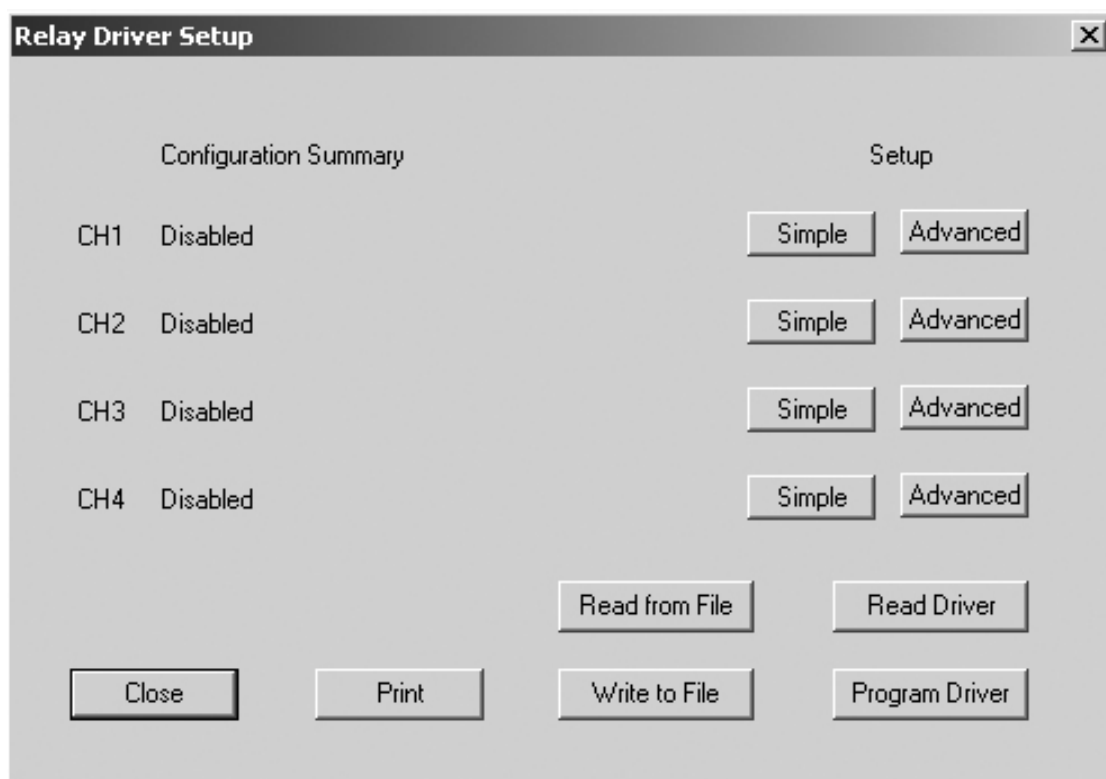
Relay Driver Setup

Configuration Summary

Setup

CH1 Disabled

Simple Advanced

CH2 Disabled

Simple Advanced

CH3 Disabled

Simple Advanced

CH4 Disabled

Simple Advanced

Read from File

Read Driver

Close

Print

Write to File

Program Driver